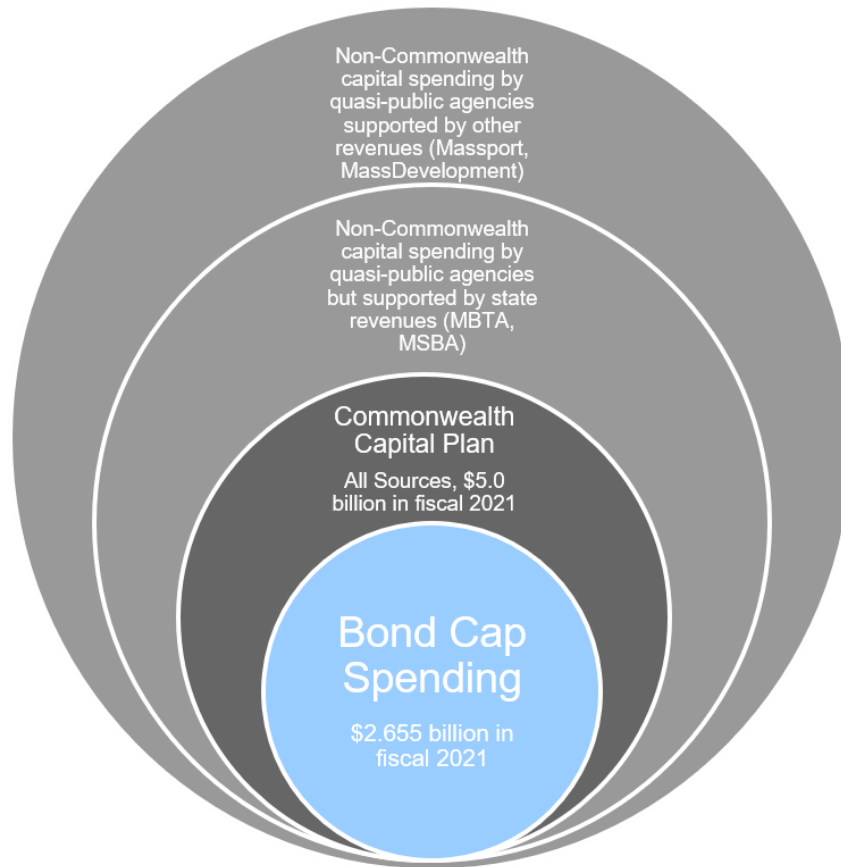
Non-Commonwealth capital spending by quasi-public agencies supported by other revenues (Massport, MassDevelopment)

Non-Commonwealth capital spending by quasi-public agencies but supported by state revenues (MBTA, MSBA)

Commonwealth Capital Plan

All Sources, $5.0 billion in fiscal 2021

Bond Cap Spending

$2.655 billion in fiscal 2021